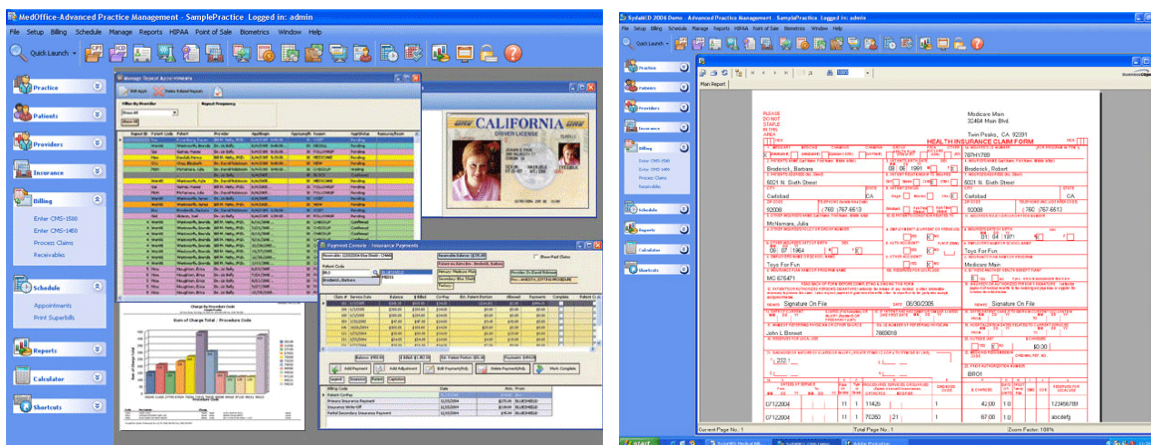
MedOffice-Advanced Practice Management - SamplePractice Logged in: admin

File Setup Billing Schedule Manage Reports HIPAA Point of Sale Biometrics Window Help

Quick Launch

Practice

Patients

Providers

Insurance

Billing

Enter CMS-1500

Enter CMS-1450

Process Claims

Receivables

Schedule

Appointments

Print Superbills

Reports

Calculator

Shortcuts

Manage Repeat Appointments

CALIFORNIA

DRIVER LICENSE

Payment Console - Insurance Payments

Patient Code

Brodeck, Barbara

Add Payment

Add Adjustment

Edit Payment(s)

Delete Payment(s)

Work Complete

Charge by Procedure Code

Sum of Charge Total - Procedure Code

Billing Code

Patient Co-Pay

Primary Insurance Payment

Insurance Write-Off

Initial Secondary Insurance Payment

SydaMED 2006 Demo - Advanced Practice Management - SamplePractice Logged in: admin

File Setup Billing Schedule Manage Reports HIPAA Point of Sale Biometrics Window Help

Quick Launch

Practice

Patients

Providers

Insurance

Billing

Enter CMS-1500

Enter CMS-1450

Process Claims

Receivables

Schedule

Reports

Calculator

Shortcuts

Main Report

PLEASE DO NOT STAPLE IN THIS AREA

Medicare Main

32454 Main Blvd.

Twin Peaks, CA 92391

HEALTH INSURANCE CLAIM FORM

787H1789

Brodeck, Barbara

06 08 1961

Brodeck, Robert

6021 N. Sixth Street

6021 N. Sixth Street

Carlsbad CA

Carlsbad CA

92008 (760 )767 6513

92008 (760 )767 6513

McNamara, Julia

06 07 1964

Toys For Fun

Toys For Fun

MC 676471

Medicare Main

Signature On File

08/30/2005

Signature On File

John L Bennett

7869016

BRO1

07122004

11 1 11426

42.00 1.0

123456789

07122004

11 1 70260 21 1

87.00 1.0

abcdefg

Current Page No.: 1

Total Page No.: 1

Zoom Factor: 100%

start